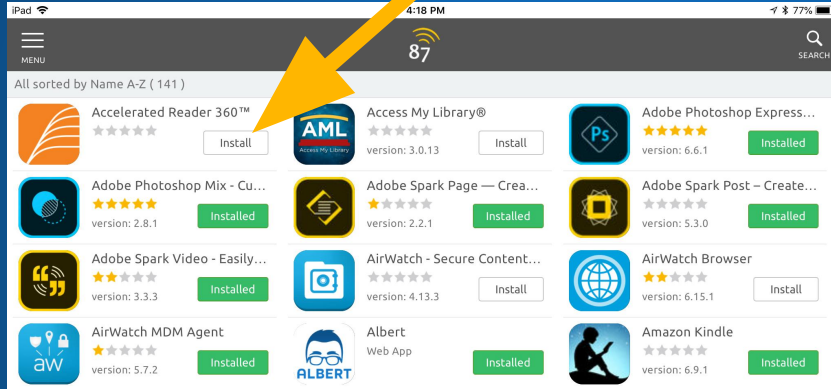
iPad
4:18 PM
77%
MENU
87
SEARCH
All sorted by Name A-Z ( 141 )

Accelerated Reader 360™
Install

AML
Access My Library
Access My Library®
version: 3.0.13
Install

Adobe Photoshop Express...
version: 6.6.1
Installed

Adobe Photoshop Mix - Cu...
version: 2.8.1
Installed

Adobe Spark Page — Crea...
version: 2.2.1
Installed

Adobe Spark Post – Create...
version: 5.3.0
Installed

Adobe Spark Video - Easily...
version: 3.3.3
Installed

AirWatch - Secure Content...
version: 4.13.3
Install

AirWatch Browser
version: 6.15.1
Install

aw
AirWatch MDM Agent
version: 5.7.2
Installed

ALBERT
Albert
Web App
Installed

Amazon Kindle
version: 6.9.1
Installed